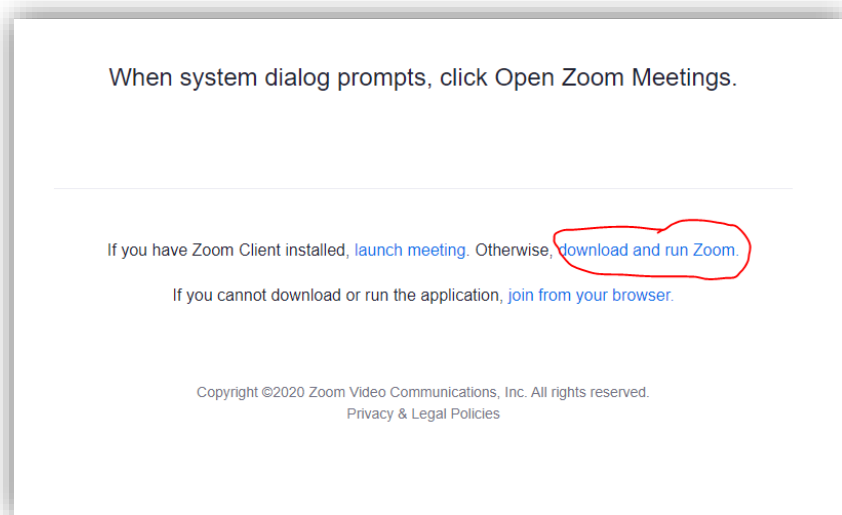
When system dialog prompts, click Open Zoom Meetings.

If you have Zoom Client installed, launch meeting. Otherwise, download and run Zoom.

If you cannot download or run the application, join from your browser.

Copyright ©2020 Zoom Video Communications, Inc. All rights reserved.
Privacy & Legal Policies